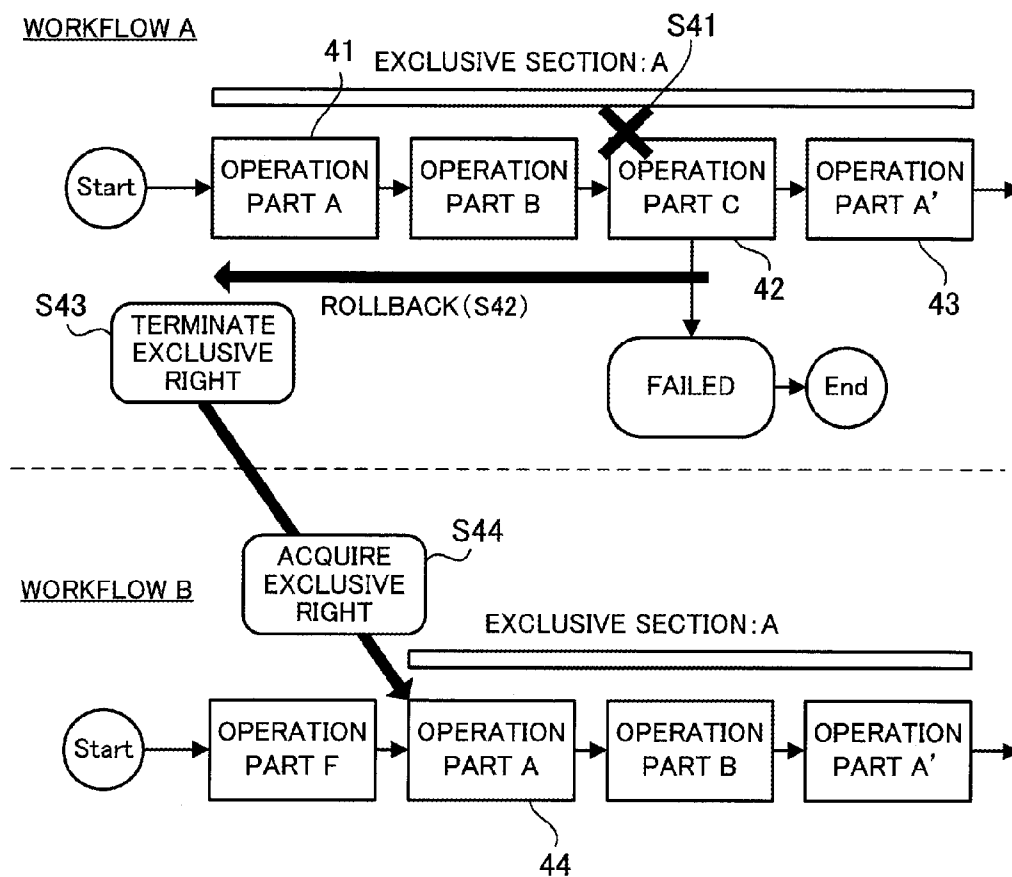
WORKFLOW A

41

EXCLUSIVE SECTION : A

S41

Start

OPERATION PART A

OPERATION PART B

OPERATION PART C

OPERATION PART A'

42

43

ROLLBACK (S42)

S43

TERMINATE EXCLUSIVE RIGHT

FAILED

End

S44

ACQUIRE EXCLUSIVE RIGHT

WORKFLOW B

EXCLUSIVE SECTION : A

Start

OPERATION PART F

OPERATION PART A

OPERATION PART B

OPERATION PART A'

44